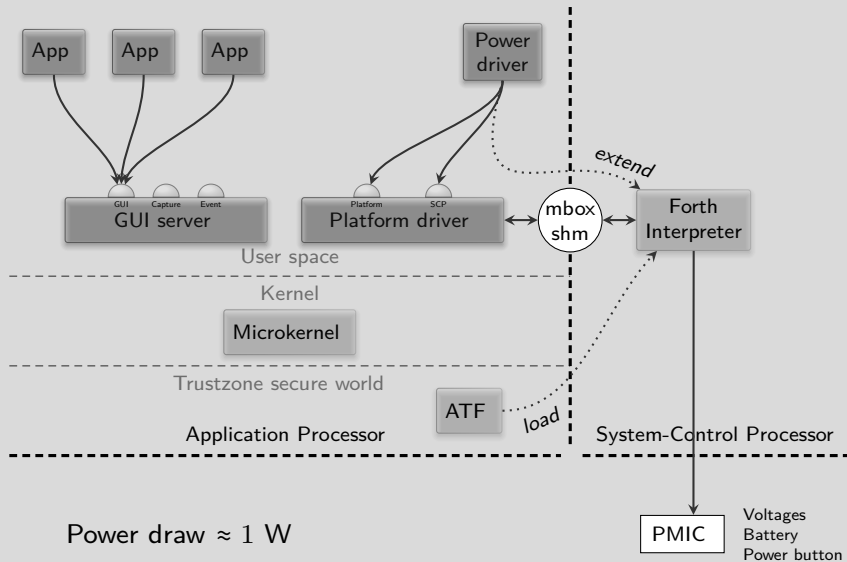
App
App
App
Power driver
extend
GUI
Capture
Event
GUI server
Platform
SCP
Platform driver
mbox shm
Forth Interpreter
User space
Kernel
Microkernel
Trustzone secure world
ATF
load
Application Processor
System-Control Processor
Power draw ≈ 1 W
PMIC
Voltages
Battery
Power button